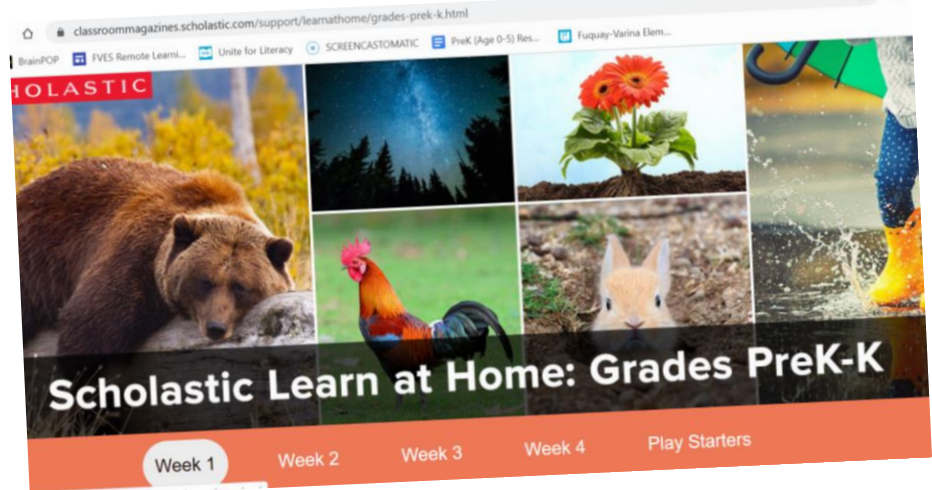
classroommagazines.scholastic.com/support/learnathome/grades-prek-k.html

BrainPOP FVES Remote Learni... Unite for Literacy SCREENCASTOMATIC PreK (Age 0-5) Res... Fuquay-Varina Elem...

HOLASTIC

Scholastic Learn at Home: Grades PreK-K

Week 1 Week 2 Week 3 Week 4 Play Starters